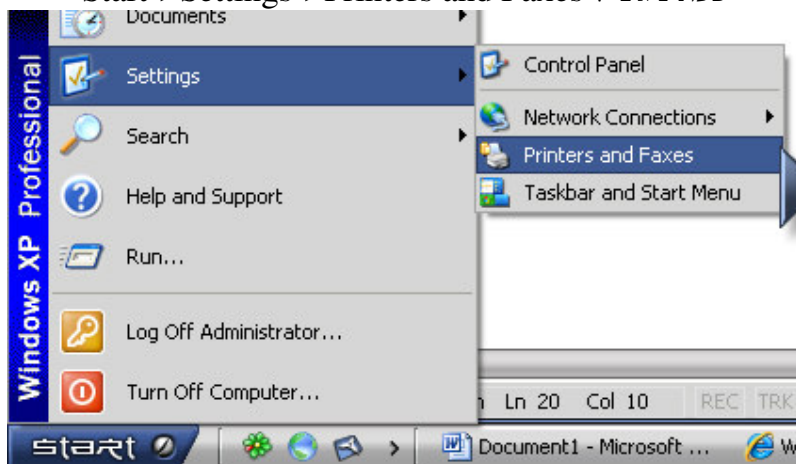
Start / Settings / Printers and Faxes / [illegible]

Documents
Settings
Search
Help and Support
Run...
Log Off Administrator...
Turn Off Computer...

Windows XP Professional

Control Panel
Network Connections
Printers and Faxes
Taskbar and Start Menu

Ln 20 Col 10 REC TRK

start
Document1 - Microsoft ...
W